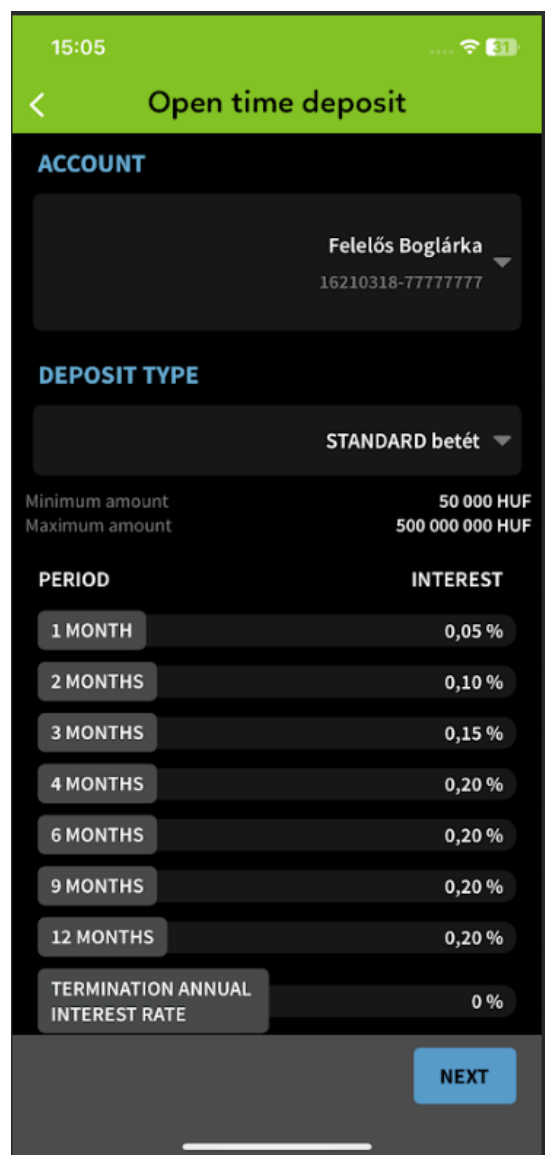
15:05
31

Open time deposit

ACCOUNT

Felelős Boglárka
16210318-77777777

DEPOSIT TYPE

STANDARD betét

Minimum amount 50 000 HUF
Maximum amount 500 000 000 HUF

| PERIOD | INTEREST |
|---|---|
| 1 MONTH | 0,05 % |
| 2 MONTHS | 0,10 % |
| 3 MONTHS | 0,15 % |
| 4 MONTHS | 0,20 % |
| 6 MONTHS | 0,20 % |
| 9 MONTHS | 0,20 % |
| 12 MONTHS | 0,20 % |
| TERMINATION ANNUAL INTEREST RATE | 0 % |

NEXT